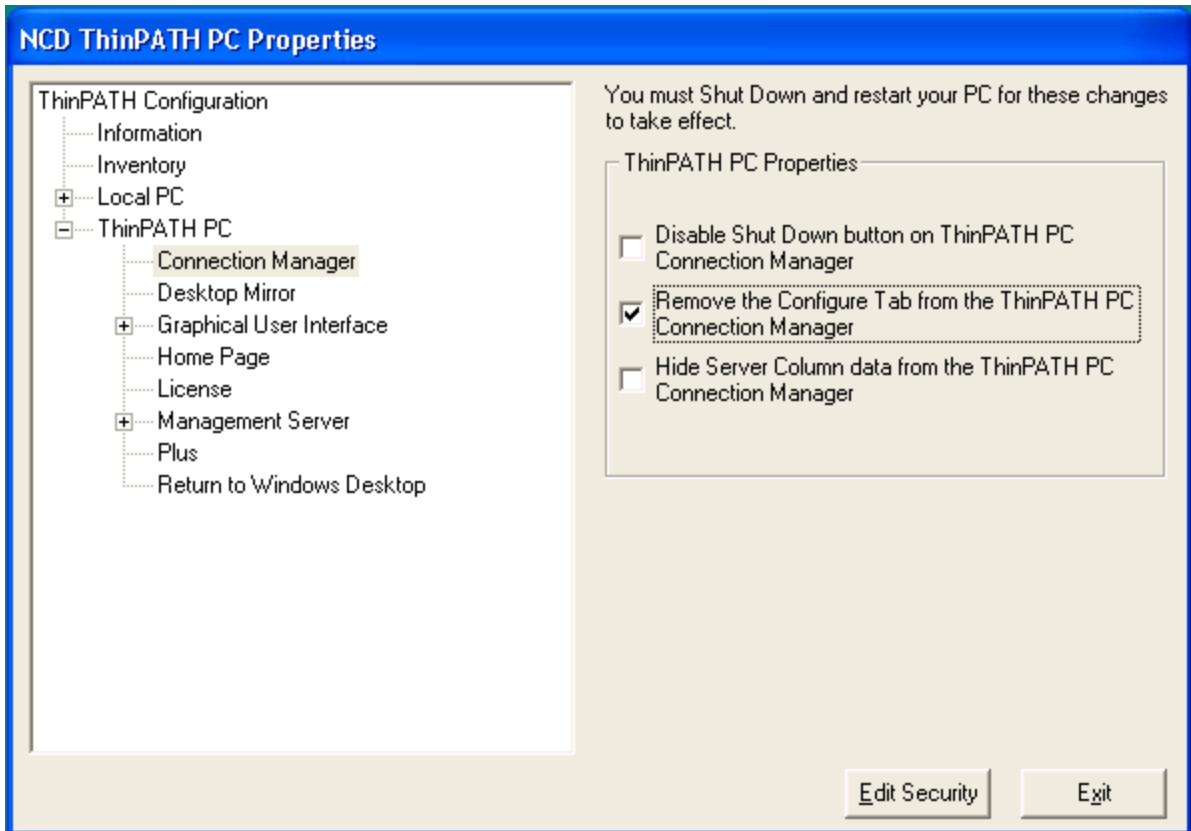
NCD ThinPATH PC Properties

ThinPATH Configuration
Information
Inventory
Local PC
ThinPATH PC
Connection Manager
Desktop Mirror
Graphical User Interface
Home Page
License
Management Server
Plus
Return to Windows Desktop

You must Shut Down and restart your PC for these changes to take effect.

ThinPATH PC Properties

Disable Shut Down button on ThinPATH PC Connection Manager

Remove the Configure Tab from the ThinPATH PC Connection Manager

Hide Server Column data from the ThinPATH PC Connection Manager

Edit Security

Exit